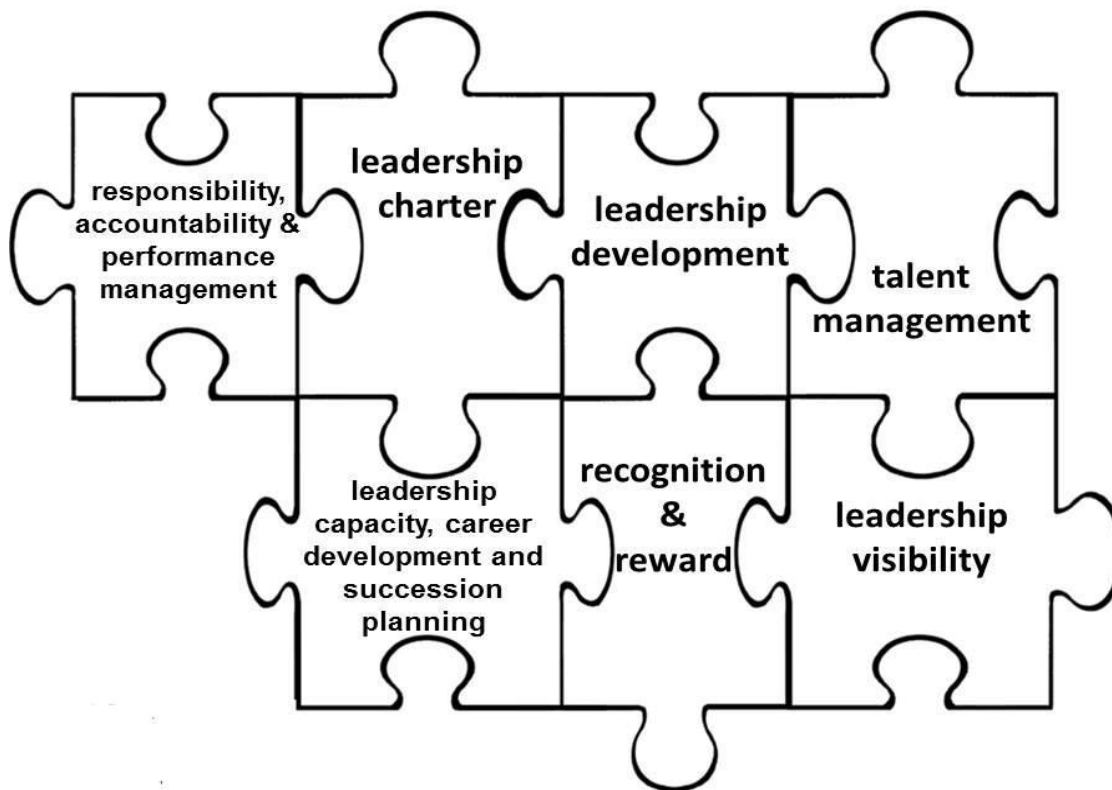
responsibility, accountability & performance management

leadership charter

leadership development

talent management

leadership capacity, career development and succession planning

recognition & reward

leadership visibility